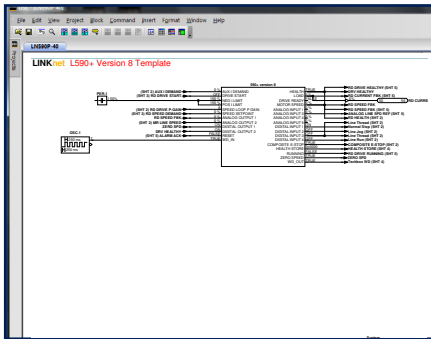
File Edit View Project Block Command Insert Format Window Help

LN590P 40

LINKnet L590+ Version 8 Template

SEL version 8

REM.I

(SHT 2) AUX / DEMAND
(SHT 2) RD DRIVE START

(SHT 2) RD SPEED P GAIN
(SHT 2) RD SPEED DEMAND
RD SPEED FBK
(SHT 2) RD LINE SPEED
ZERO SPD
DRV HEALTH
(SHT 5) ALARM ACK

OSC.I

AUX I DEMAND
DRIVE START
MID LIMIT
FWD LIMIT
SPEED LOOP P GAIN
SPEED SETPOINT
ANALOG OUTPUT 1
ANALOG OUTPUT 2
DIGITAL OUTPUT 1
DIGITAL OUTPUT 2
DIGITAL OUTPUT 3
RESET
WD_IN

HEALTH
LOAD
DRIVE READY
MOTOR SPEED
ANALOG INPUT 1
ANALOG INPUT 2
ANALOG INPUT 3
ANALOG INPUT 4
ANALOG INPUT 5
DIGITAL INPUT 1
DIGITAL INPUT 2
DIGITAL INPUT 3
DIGITAL INPUT 4
DIGITAL INPUT 5
COMPOSITE E-STOP
HEALTH STORE
RUNNING
ZERO SPEED
WD_OUT

RD DRIVE HEALTHY (SHT 5)
DRV HEALTHY
RD CURRENT FBK (SHT 5)
RD CURRE
RD SPEED FBK
RD SPEED FBK (SHT 5)
RD LINE SPD REF (SHT 5)
RD HEALTH (SHT 2)
Line Thread (SHT 2)
Normal Stop (SHT 2)
Line Jog (SHT 2)
Line Thread (SHT 2)
Line Run (SHT 2)
COMPOSITE E-STOP (SHT 2)
RD HEALTH STORE (SHT 5)
RD DRIVE RUNNING (SHT 5)
ZERO SPD
Setfree WD (SHT 4)